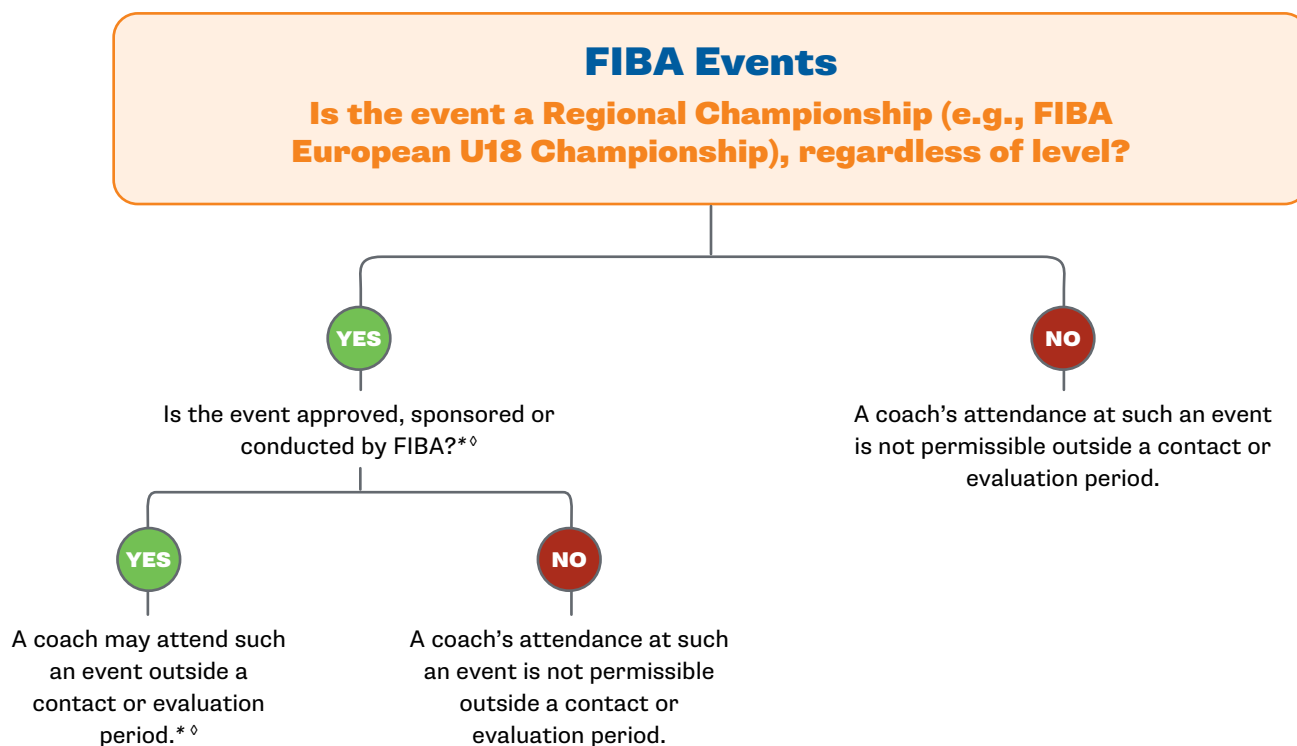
FIBA Events

Is the event a Regional Championship (e.g., FIBA European U18 Championship), regardless of level?

YES

Is the event approved, sponsored or conducted by FIBA?*◊

YES

A coach may attend such an event outside a contact or evaluation period.*◊

NO

A coach's attendance at such an event is not permissible outside a contact or evaluation period.

NO

A coach's attendance at such an event is not permissible outside a contact or evaluation period.